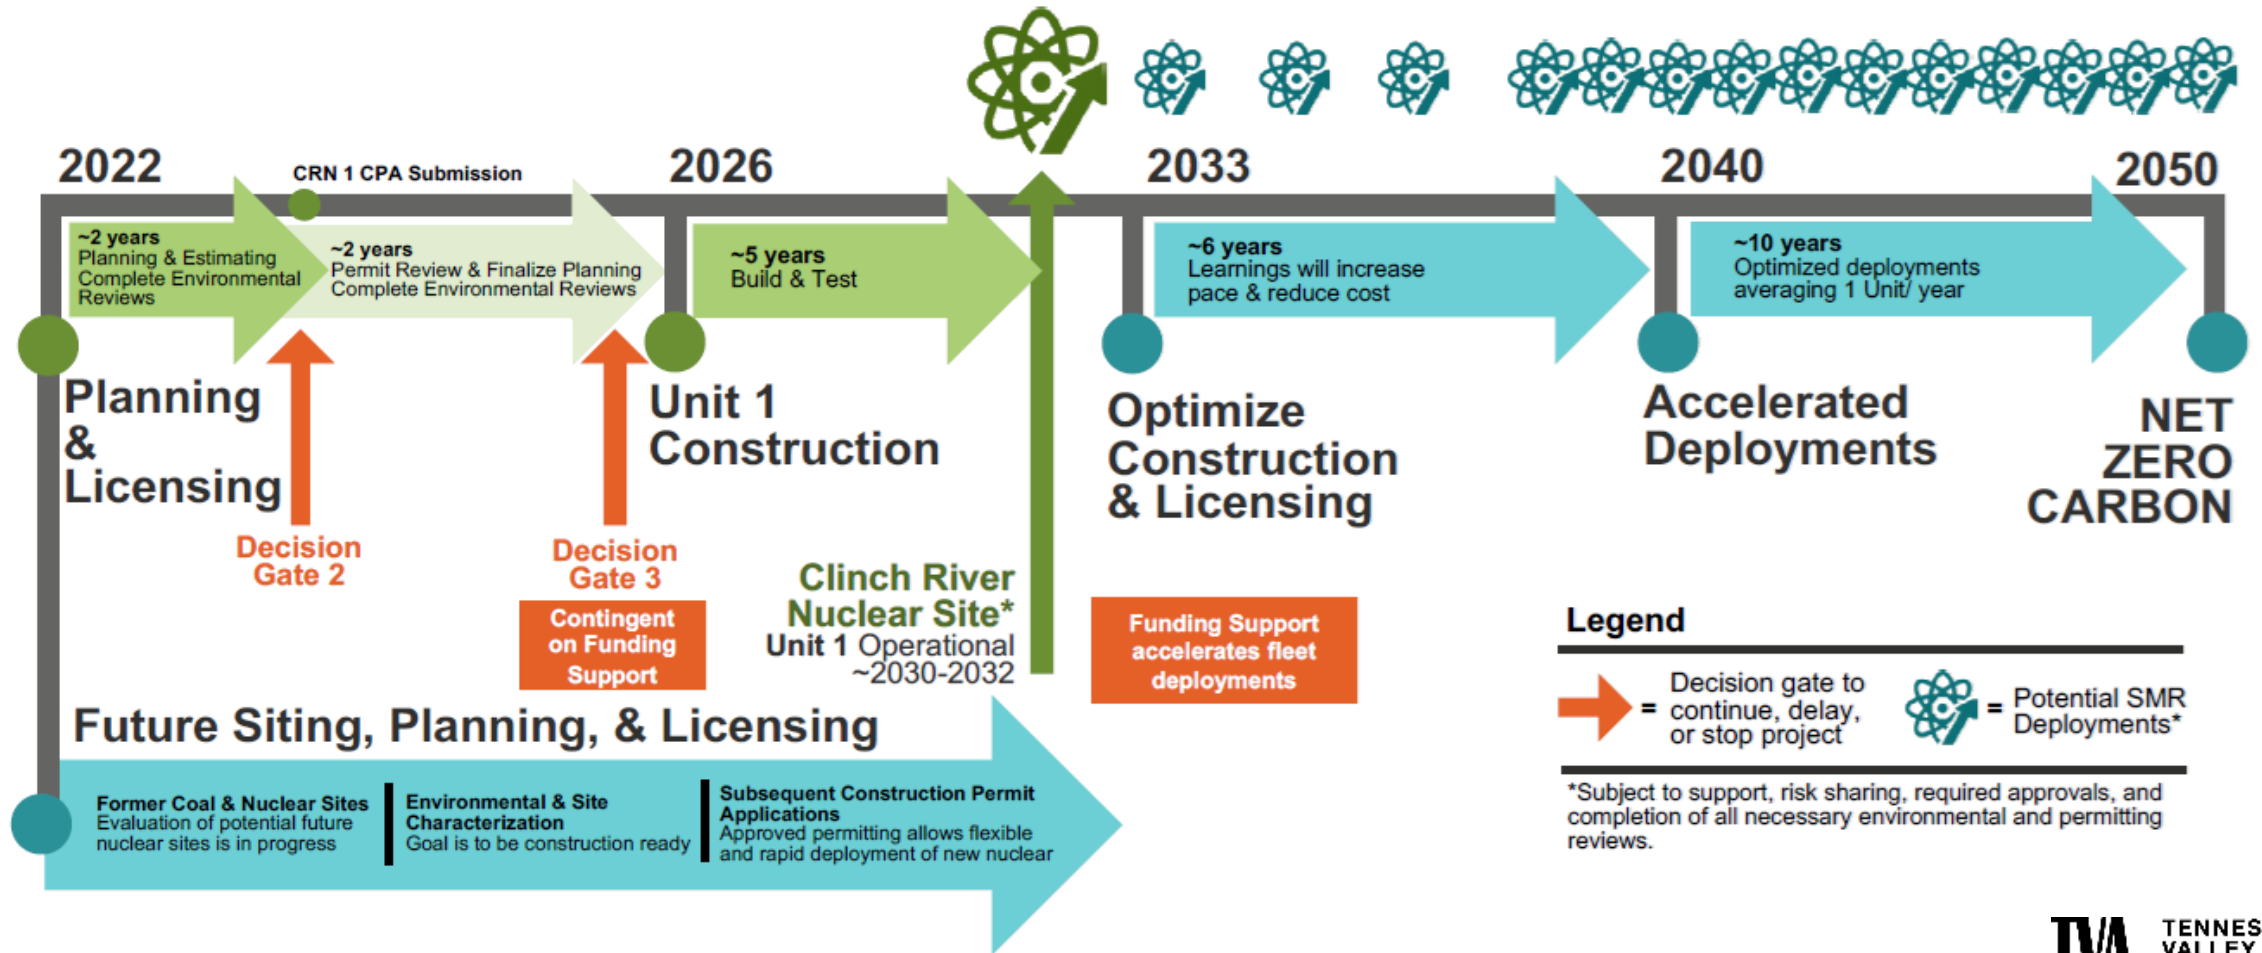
2022

CRN 1 CPA Submission

2026

2033

2040

2050

~2 years
Planning & Estimating
Complete Environmental Reviews

~2 years
Permit Review & Finalize Planning
Complete Environmental Reviews

~5 years
Build & Test

~6 years
Learnings will increase pace & reduce cost

~10 years
Optimized deployments averaging 1 Unit/ year

Planning & Licensing

Decision Gate 2

Decision Gate 3

Contingent on Funding Support

Unit 1 Construction

Clinch River Nuclear Site*
Unit 1 Operational ~2030-2032

Optimize Construction & Licensing

Funding Support accelerates fleet deployments

Accelerated Deployments

NET ZERO CARBON

Legend

= Decision gate to continue, delay, or stop project

= Potential SMR Deployments*

*Subject to support, risk sharing, required approvals, and completion of all necessary environmental and permitting reviews.

Future Siting, Planning, & Licensing

Former Coal & Nuclear Sites
Evaluation of potential future nuclear sites is in progress

Environmental & Site Characterization
Goal is to be construction ready

Subsequent Construction Permit Applications
Approved permitting allows flexible and rapid deployment of new nuclear

TVA TENNES VALLEY